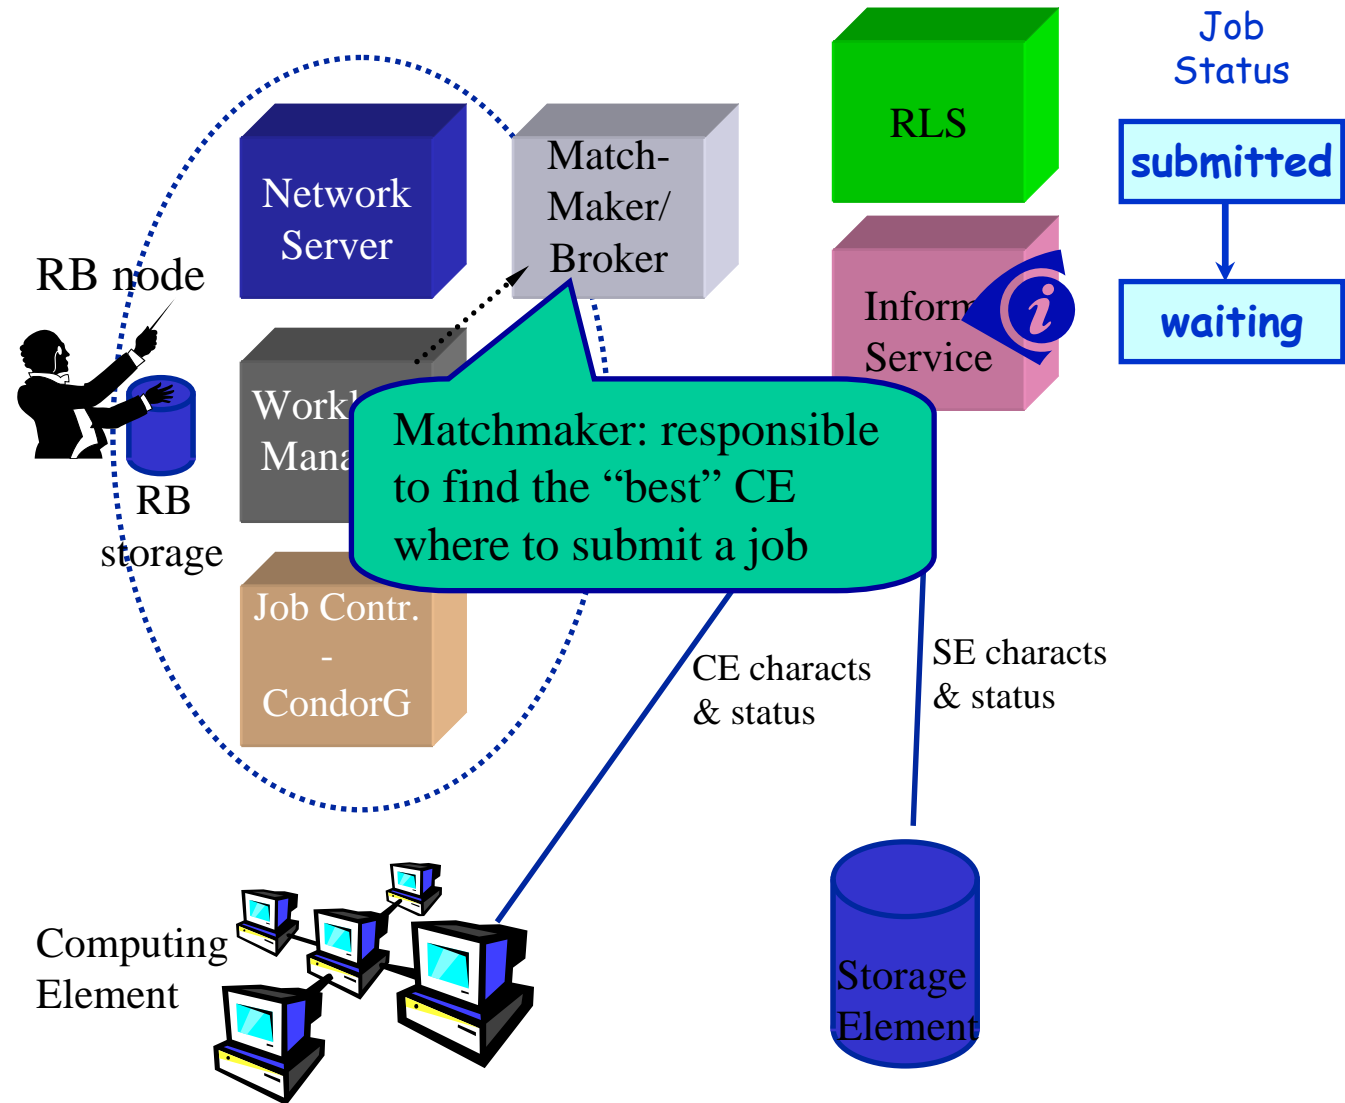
Job Status

submitted

waiting

RLS

Network Server

Match-Maker/ Broker

RB node

Inform Service

Workl Mana

Matchmaker: responsible to find the “best” CE where to submit a job

RB storage

Job Contr. - CondorG

CE characts & status

SE characts & status

Computing Element

Storage Element